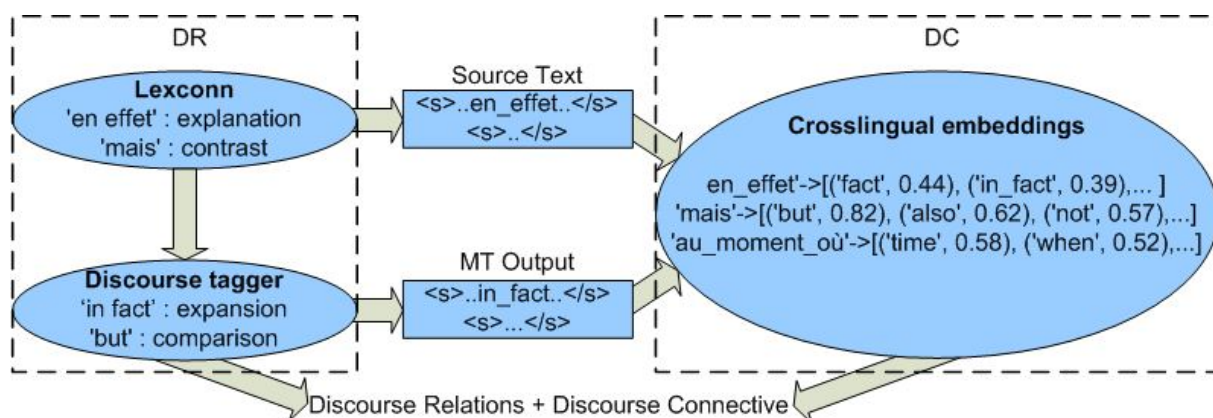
DR

Lexconn
'en effet' : explanation
'mais' : contrast

Discourse tagger
'in fact' : expansion
'but' : comparison

Source Text
<s>..en_effet..</s>
<s>..</s>

MT Output
<s>..in_fact..</s>
<s>...</s>

DC

Crosslingual embeddings

en_effet'->[('fact', 0.44), ('in_fact', 0.39),... ]
'mais'->[('but', 0.82), ('also', 0.62), ('not', 0.57),...]
'au_moment_où'->[('time', 0.58), ('when', 0.52),...]

Discourse Relations + Discourse Connective